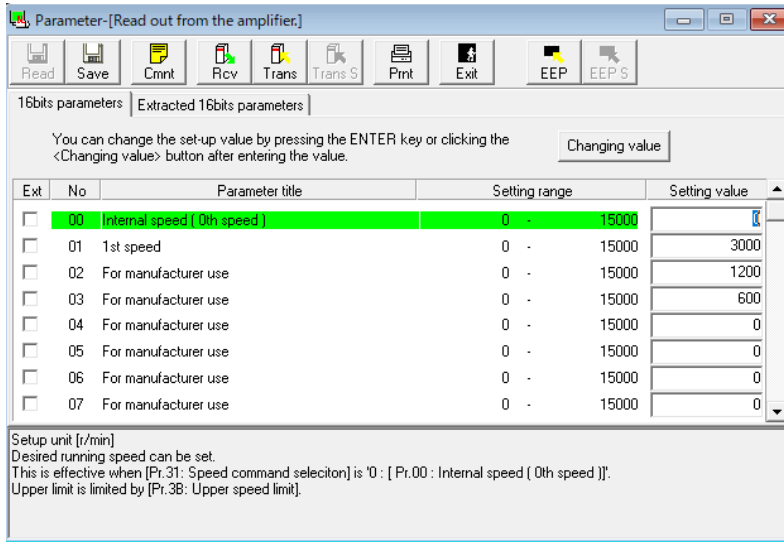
Parameter-[Read out from the amplifier.]

Read Save Cmnt Rcv Trans Trans S Prnt Exit EEP EEP S

16bits parameters | Extracted 16bits parameters

You can change the set-up value by pressing the ENTER key or clicking the <Changing value> button after entering the value.

Changing value

| Ext | No | Parameter title | Setting range | | | Setting value |
|---|---|---|---|---|---|---|
| | 00 | Internal speed ( 0th speed ) | 0 | - | 15000 | 0 |
| | 01 | 1st speed | 0 | - | 15000 | 3000 |
| | 02 | For manufacturer use | 0 | - | 15000 | 1200 |
| | 03 | For manufacturer use | 0 | - | 15000 | 600 |
| | 04 | For manufacturer use | 0 | - | 15000 | 0 |
| | 05 | For manufacturer use | 0 | - | 15000 | 0 |
| | 06 | For manufacturer use | 0 | - | 15000 | 0 |
| | 07 | For manufacturer use | 0 | - | 15000 | 0 |

Setup unit [r/min]
Desired running speed can be set.
This is effective when [Pr.31: Speed command seleciton] is '0 : [ Pr.00 : Internal speed ( 0th speed )]'.
Upper limit is limited by [Pr.3B: Upper speed limit].